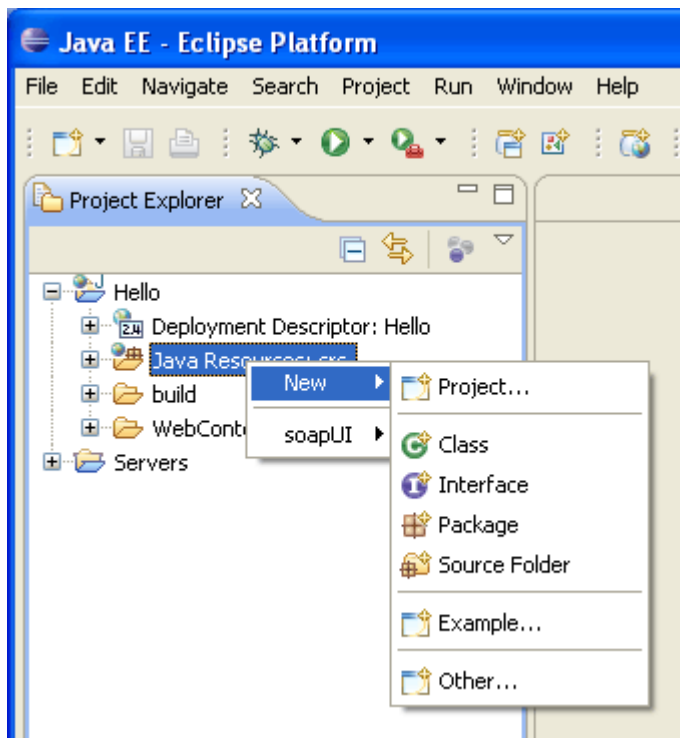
Java EE - Eclipse Platform

File Edit Navigate Search Project Run Window Help

Project Explorer

Hello
Deployment Descriptor: Hello
Java Resources: src
build
WebConte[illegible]
Servers

New
soapUI

Project...
Class
Interface
Package
Source Folder
Example...
Other...